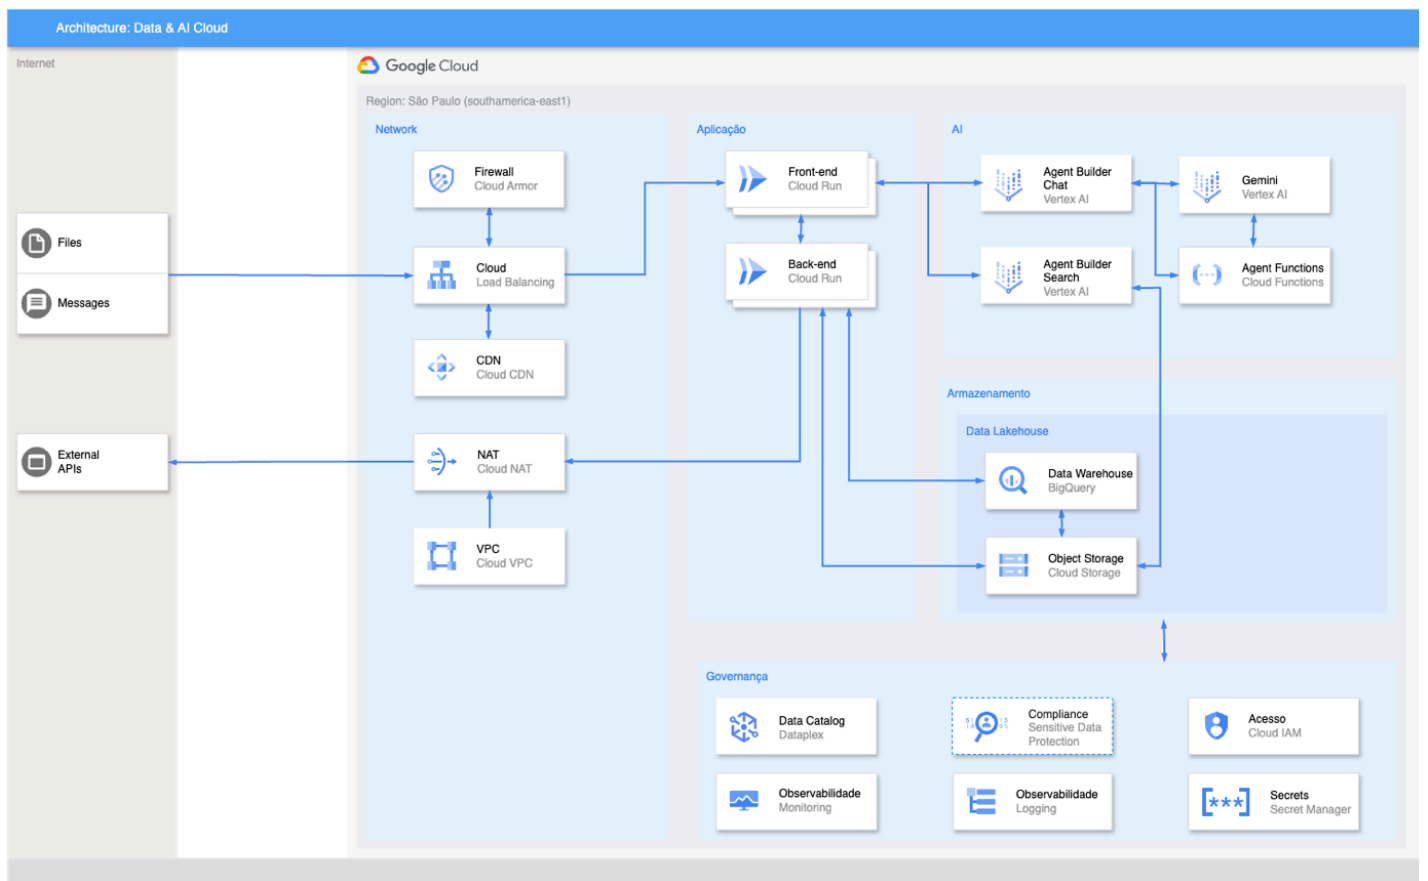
Architecture: Data & AI Cloud

Internet

Files

Messages

External APIs

Google Cloud

Region: São Paulo (southamerica-east1)

Network

Firewall
Cloud Armor

Cloud
Load Balancing

CDN
Cloud CDN

NAT
Cloud NAT

VPC
Cloud VPC

Aplicação

Front-end
Cloud Run

Back-end
Cloud Run

AI

Agent Builder Chat
Vertex AI

Agent Builder Search
Vertex AI

Gemini
Vertex AI

Agent Functions
Cloud Functions

Armazenamento

Data Lakehouse

Data Warehouse
BigQuery

Object Storage
Cloud Storage

Governança

Data Catalog
Dataplex

Compliance
Sensitive Data Protection

Acesso
Cloud IAM

Observabilidade
Monitoring

Observabilidade
Logging

Secrets
Secret Manager